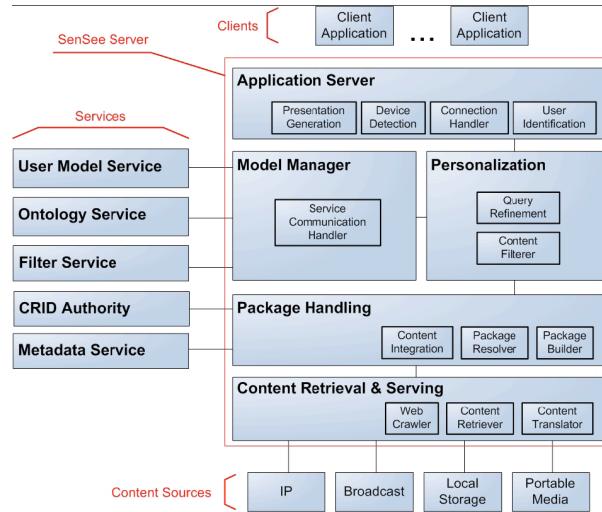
Clients

Client Application

...

Client Application

SenSee Server

Services

Application Server

Presentation Generation

Device Detection

Connection Handler

User Identification

User Model Service

Ontology Service

Filter Service

CRID Authority

Metadata Service

Model Manager

Service Communication Handler

Personalization

Query Refinement

Content Filterer

Package Handling

Content Integration

Package Resolver

Package Builder

Content Retrieval & Serving

Web Crawler

Content Retriever

Content Translator

Content Sources

IP

Broadcast

Local Storage

Portable Media